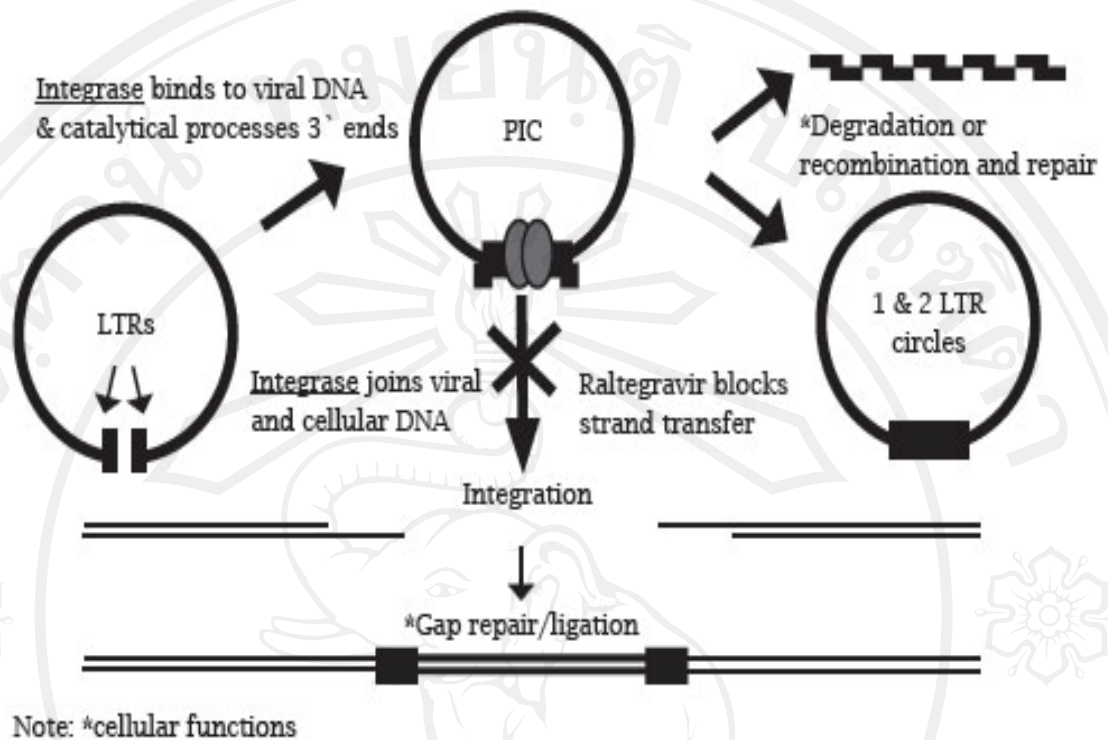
Integrase binds to viral DNA & catalytical processes 3` ends

PIC

*Degradation or recombination and repair

LTRs

1 & 2 LTR circles

Integrase joins viral and cellular DNA

Raltegravir blocks strand transfer

Integration

*Gap repair/ligation

Note: *cellular functions